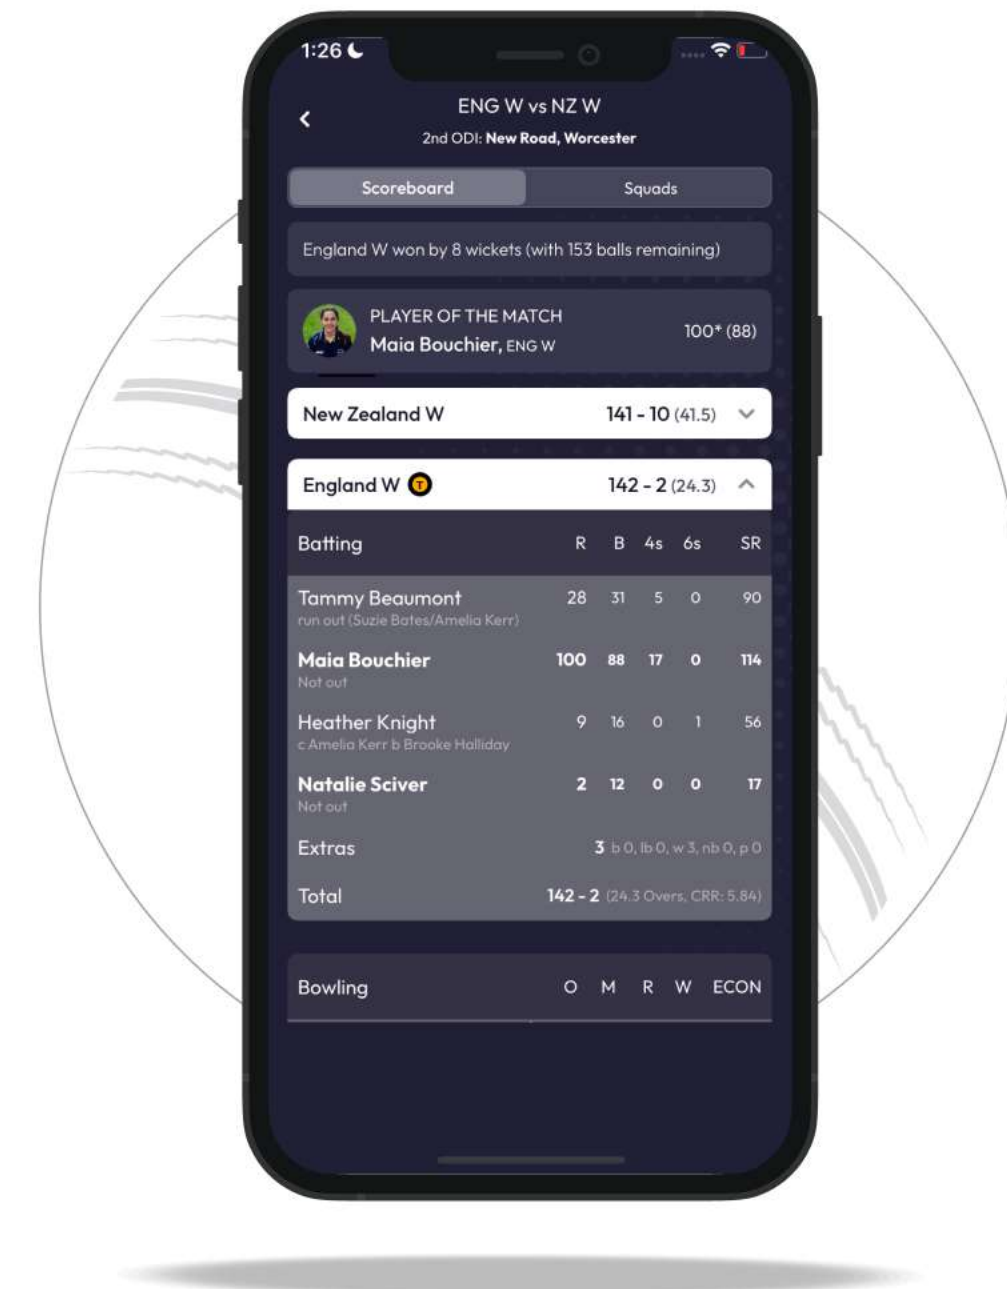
1:26

ENG W vs NZ W
2nd ODI: **New Road, Worcester**

Scoreboard | Squads

England W won by 8 wickets (with 153 balls remaining)

PLAYER OF THE MATCH
Maia Bouchier, ENG W
100* (88)

New Zealand W 141 - 10 (41.5)

England W T 142 - 2 (24.3)

| Batting | R | B | 4s | 6s | SR |
|---|---|---|---|---|---|
| Tammy Beaumont<br>run out (Suzie Bates/Amelia Kerr) | 28 | 31 | 5 | 0 | 90 |
| Maia Bouchier<br>Not out | 100 | 88 | 17 | 0 | 114 |
| Heather Knight<br>c Amelia Kerr b Brooke Halliday | 9 | 16 | 0 | 1 | 56 |
| Natalie Sciver<br>Not out | 2 | 12 | 0 | 0 | 17 |
| Extras | 3 b 0, lb 0, w 3, nb 0, p 0 | | | | |
| Total | 142 - 2 (24.3 Overs, CRR: 5.84) | | | | |

| Bowling | O | M | R | W | ECON |
|---|---|---|---|---|---|